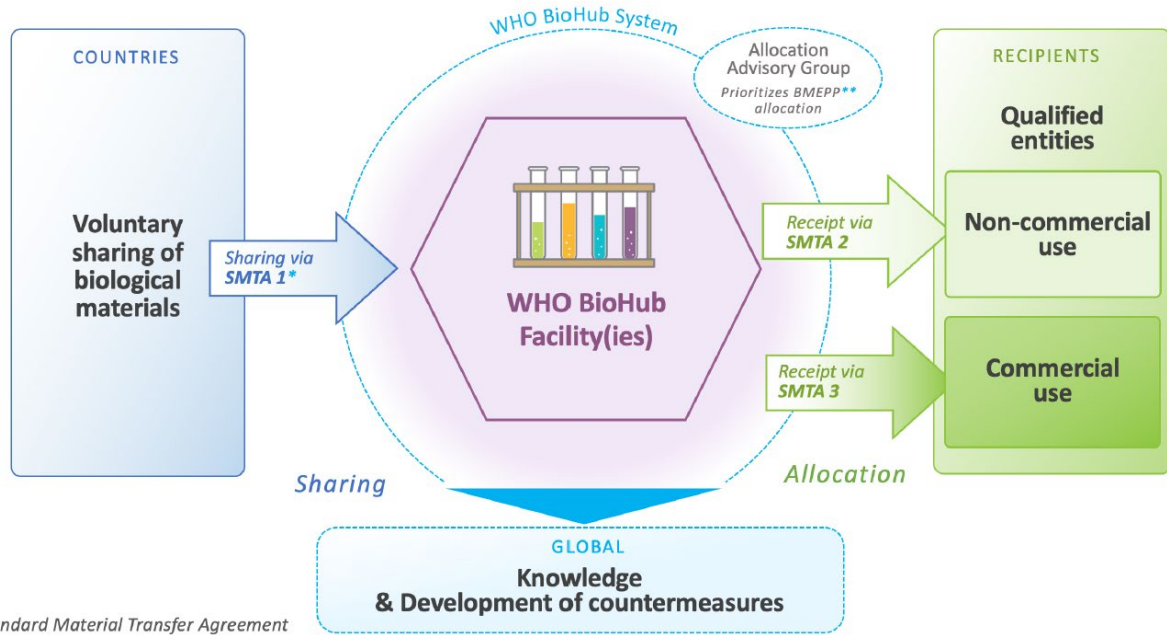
WHO BioHub System

COUNTRIES

Voluntary sharing of biological materials

Sharing via SMTA 1*

Allocation Advisory Group
Prioritizes BMEPP** allocation

WHO BioHub Facility(ies)

RECIPIENTS

Qualified entities

Receipt via SMTA 2

Non-commercial use

Receipt via SMTA 3

Commercial use

Sharing

Allocation

GLOBAL

Knowledge & Development of countermeasures

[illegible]ndard Material Transfer Agreement